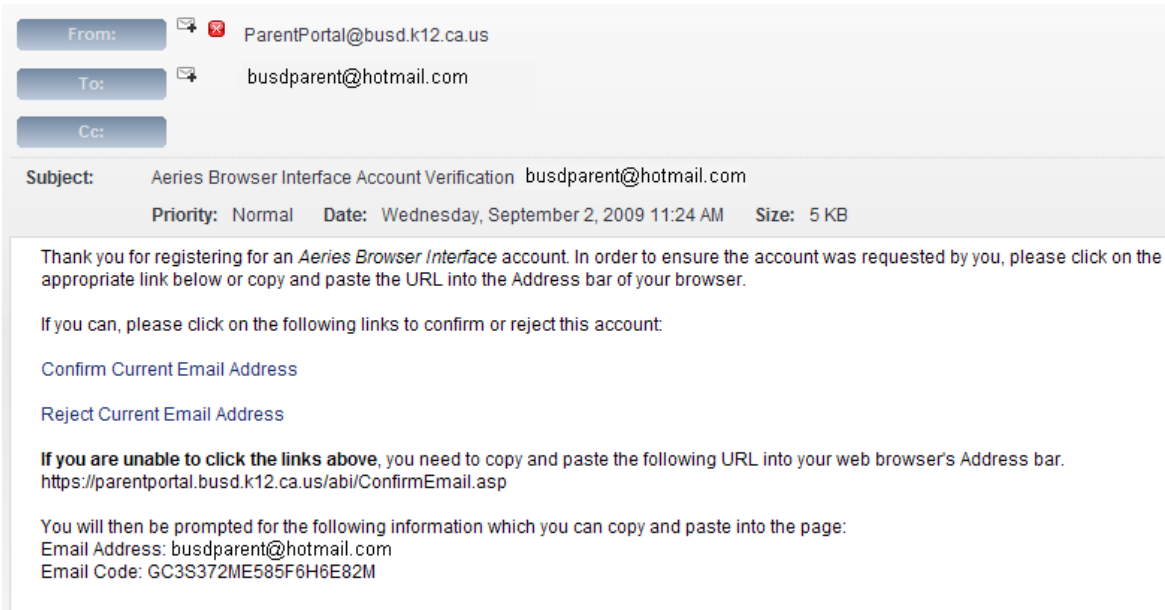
From: ParentPortal@busd.k12.ca.us

To: busdparent@hotmail.com

Cc:

Subject: Aeries Browser Interface Account Verification busdparent@hotmail.com

Priority: Normal Date: Wednesday, September 2, 2009 11:24 AM Size: 5 KB

Thank you for registering for an Aeries Browser Interface account. In order to ensure the account was requested by you, please click on the appropriate link below or copy and paste the URL into the Address bar of your browser.

If you can, please click on the following links to confirm or reject this account:

Confirm Current Email Address

Reject Current Email Address

**If you are unable to click the links above**, you need to copy and paste the following URL into your web browser's Address bar. https://parentportal.busd.k12.ca.us/abi/ConfirmEmail.asp

You will then be prompted for the following information which you can copy and paste into the page:
Email Address: busdparent@hotmail.com
Email Code: GC3S372ME585F6H6E82M